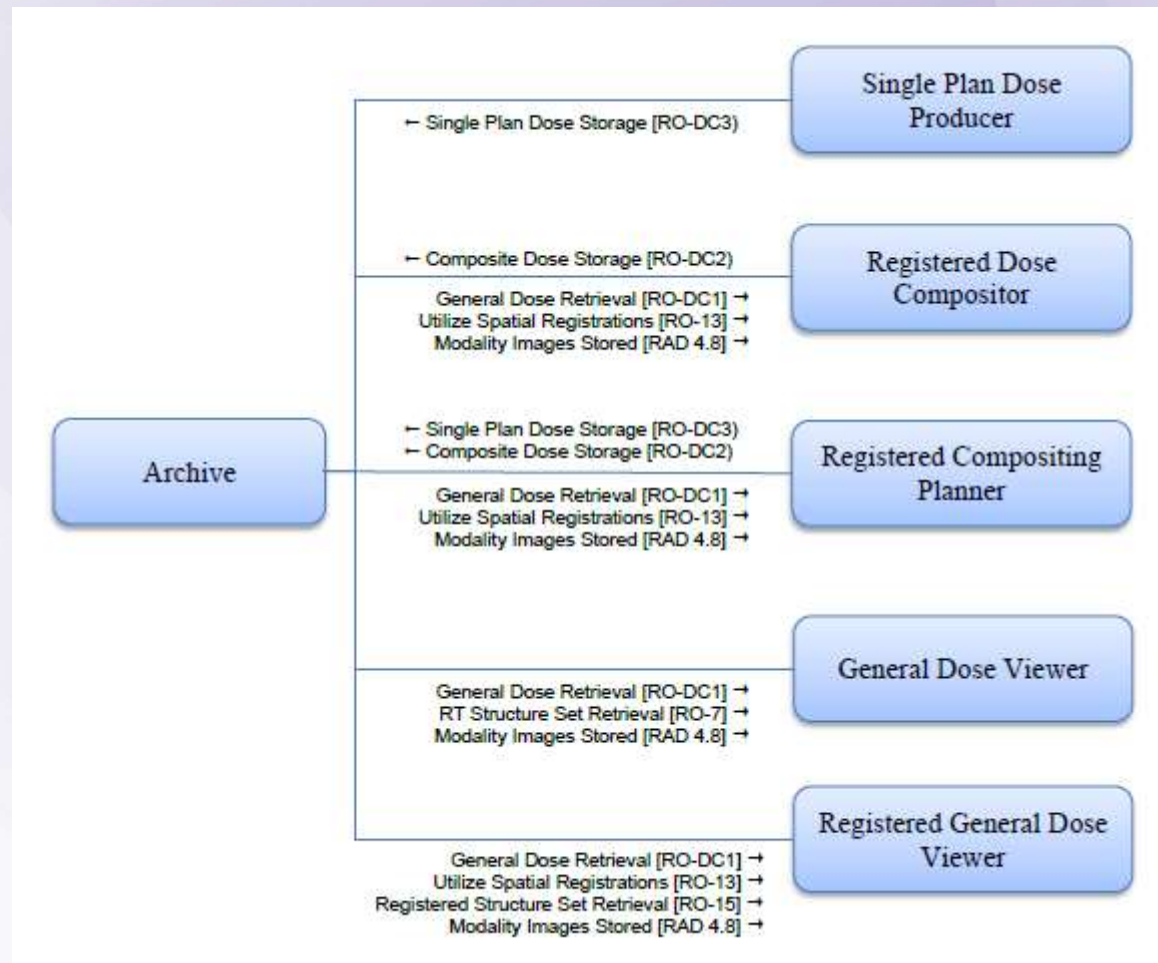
Single Plan Dose Producer

← Single Plan Dose Storage [RO-DC3)

Registered Dose Compositor

← Composite Dose Storage [RO-DC2)

General Dose Retrieval [RO-DC1] →
Utilize Spatial Registrations [RO-13] →
Modality Images Stored [RAD 4.8] →

Archive

Registered Compositing Planner

← Single Plan Dose Storage [RO-DC3)
← Composite Dose Storage [RO-DC2)

General Dose Retrieval [RO-DC1] →
Utilize Spatial Registrations [RO-13] →
Modality Images Stored [RAD 4.8] →

General Dose Viewer

General Dose Retrieval [RO-DC1] →
RT Structure Set Retrieval [RO-7] →
Modality Images Stored [RAD 4.8] →

Registered General Dose Viewer

General Dose Retrieval [RO-DC1] →
Utilize Spatial Registrations [RO-13] →
Registered Structure Set Retrieval [RO-15] →
Modality Images Stored [RAD 4.8] →